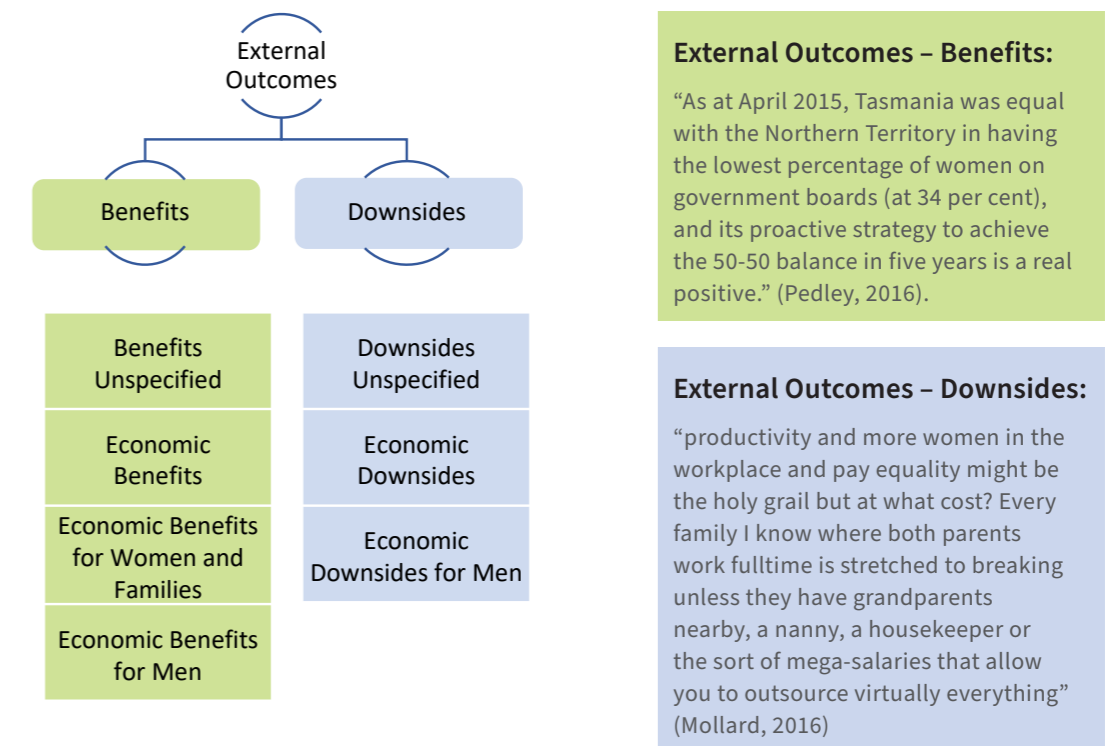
External Outcomes

Benefits

Downsides

Benefits Unspecified

Economic Benefits

Economic Benefits for Women and Families

Economic Benefits for Men

Downsides Unspecified

Economic Downsides

Economic Downsides for Men

External Outcomes – Benefits:

“As at April 2015, Tasmania was equal with the Northern Territory in having the lowest percentage of women on government boards (at 34 per cent), and its proactive strategy to achieve the 50-50 balance in five years is a real positive.” (Pedley, 2016).

External Outcomes – Downsides:

“productivity and more women in the workplace and pay equality might be the holy grail but at what cost? Every family I know where both parents work fulltime is stretched to breaking unless they have grandparents nearby, a nanny, a housekeeper or the sort of mega-salaries that allow you to outsource virtually everything” (Mollard, 2016)